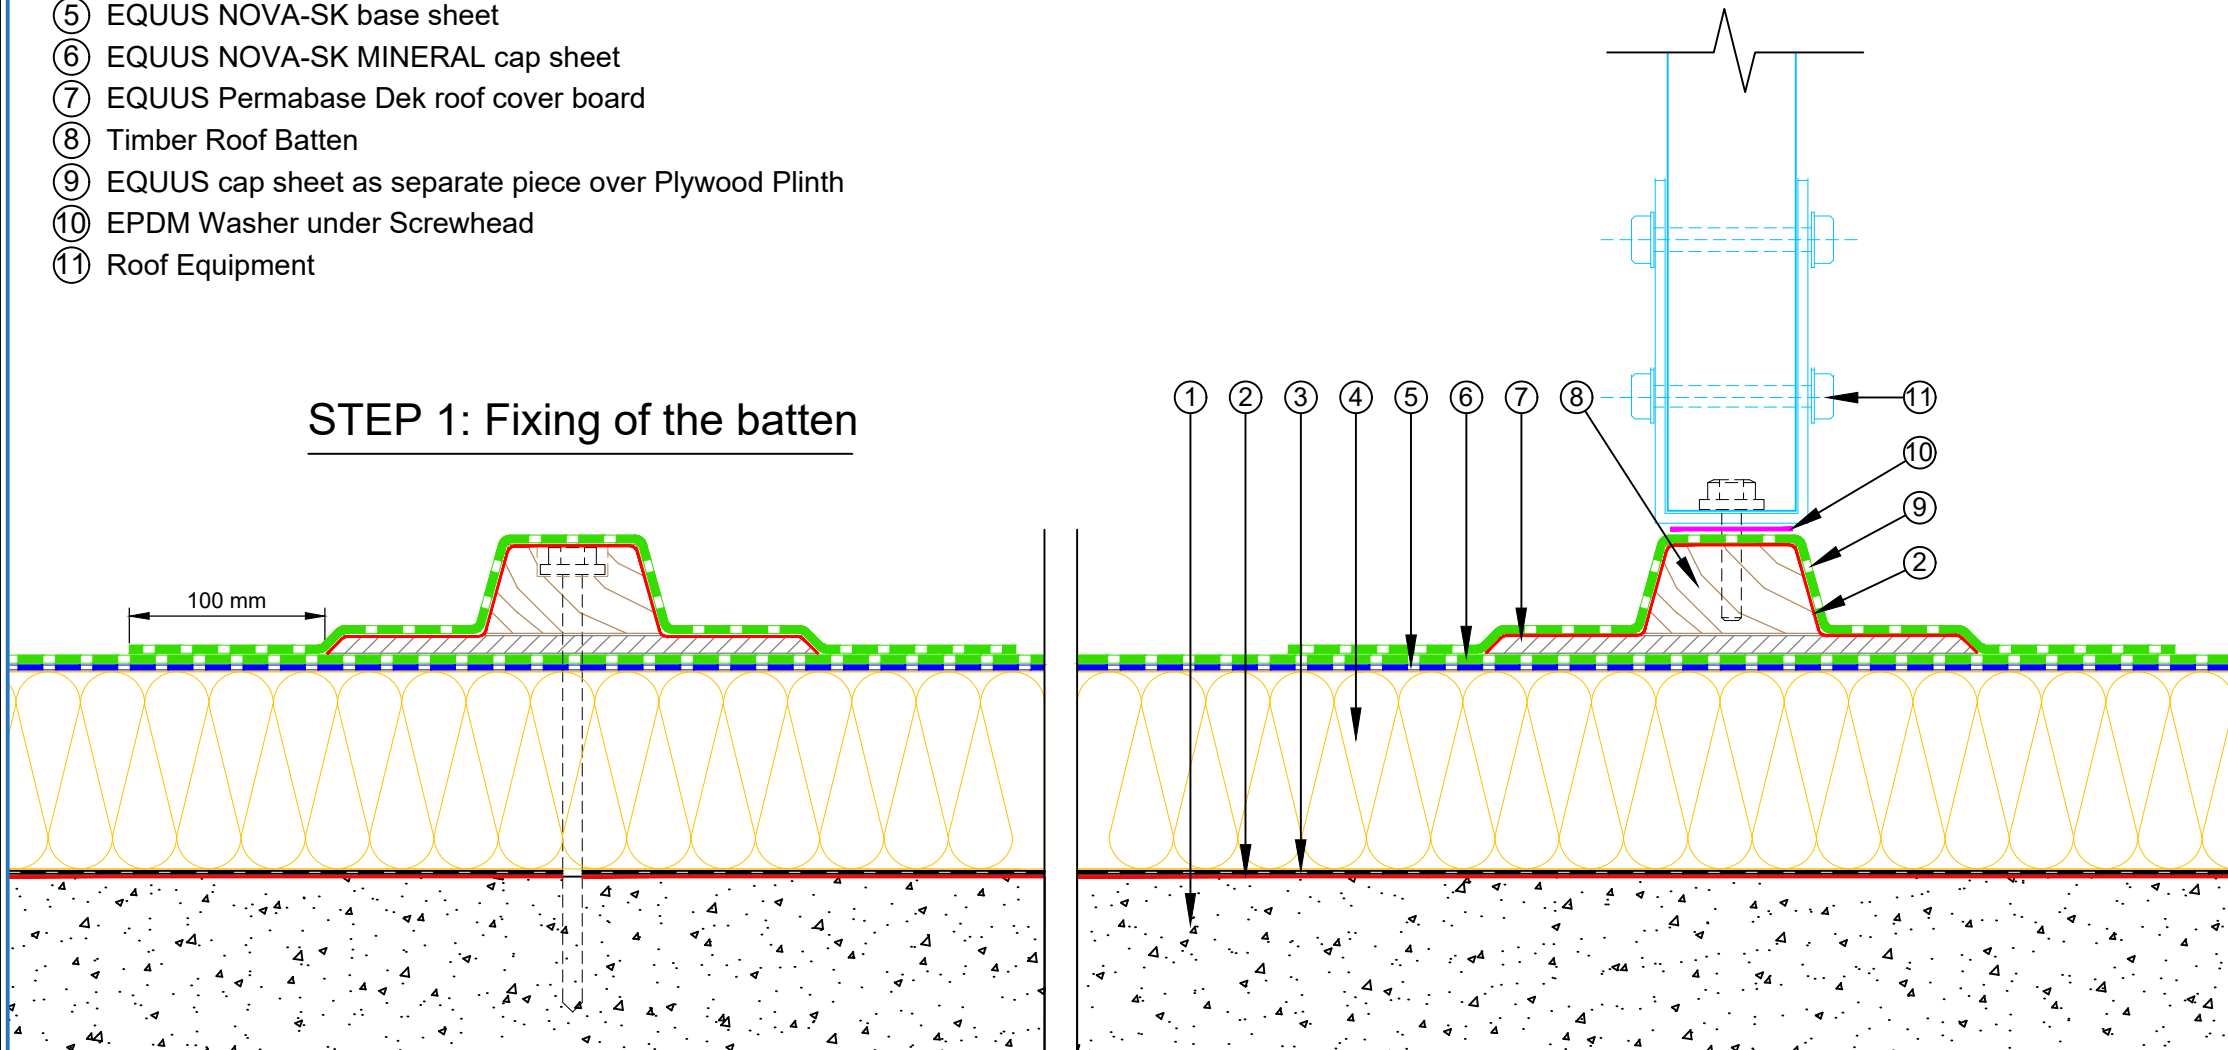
⑤ EQUUS NOVA-SK base sheet
⑥ EQUUS NOVA-SK MINERAL cap sheet
⑦ EQUUS Permabase Dek roof cover board
⑧ Timber Roof Batten
⑨ EQUUS cap sheet as separate piece over Plywood Plinth
⑩ EPDM Washer under Screwhead
⑪ Roof Equipment

STEP 1: Fixing of the batten

100 mm

① ② ③ ④ ⑤ ⑥ ⑦ ⑧ ⑪ ⑩ ⑨ ②